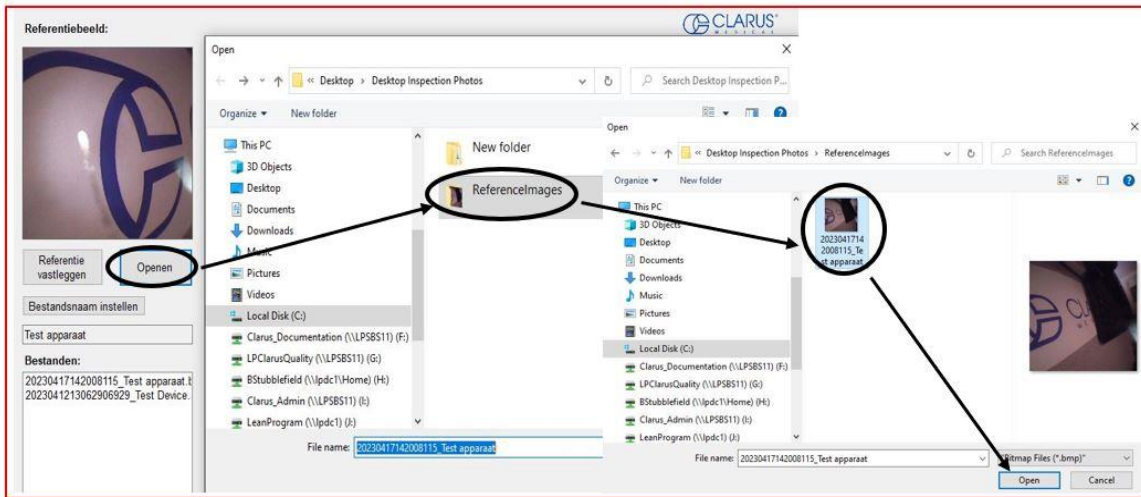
Referentiebeeld:

Referentie vastleggen

Openen

Bestandsnaam instellen

Test apparaat

Bestanden:

20230417142008115_Test apparaat.b
2023041213062906929_Test Device.

CLARUS MEDICAL

Open

« Desktop › Desktop Inspection Photos

Search Desktop Inspection P...

Organize ▾ New folder

This PC
3D Objects
Desktop
Documents
Downloads
Music
Pictures
Videos
Local Disk (C:)
Clarus_Documentation (\\LPSBS11) (F:)
LPClarusQuality (\\LPSBS11) (G:)
BStubblefield (\\lpdc1\Home) (H:)
Clarus_Admin (\\LPSBS11) (I:)
LeanProgram (\\lpdc1) (J:)

New folder

ReferenceImages

File name: 20230417142008115_Test apparaat

Open

« Desktop Inspection Photos › ReferenceImages

Search ReferenceImages

Organize ▾ New folder

This PC
3D Objects
Desktop
Documents
Downloads
Music
Pictures
Videos
Local Disk (C:)
Clarus_Documentation (\\LPSBS11) (F:)
LPClarusQuality (\\LPSBS11) (G:)
BStubblefield (\\lpdc1\Home) (H:)
Clarus_Admin (\\LPSBS11) (I:)
LeanProgram (\\lpdc1) (J:)

20230417142008115_Test apparaat

File name: 20230417142008115_Test apparaat

Bitmap Files (*.bmp)

Open

Cancel